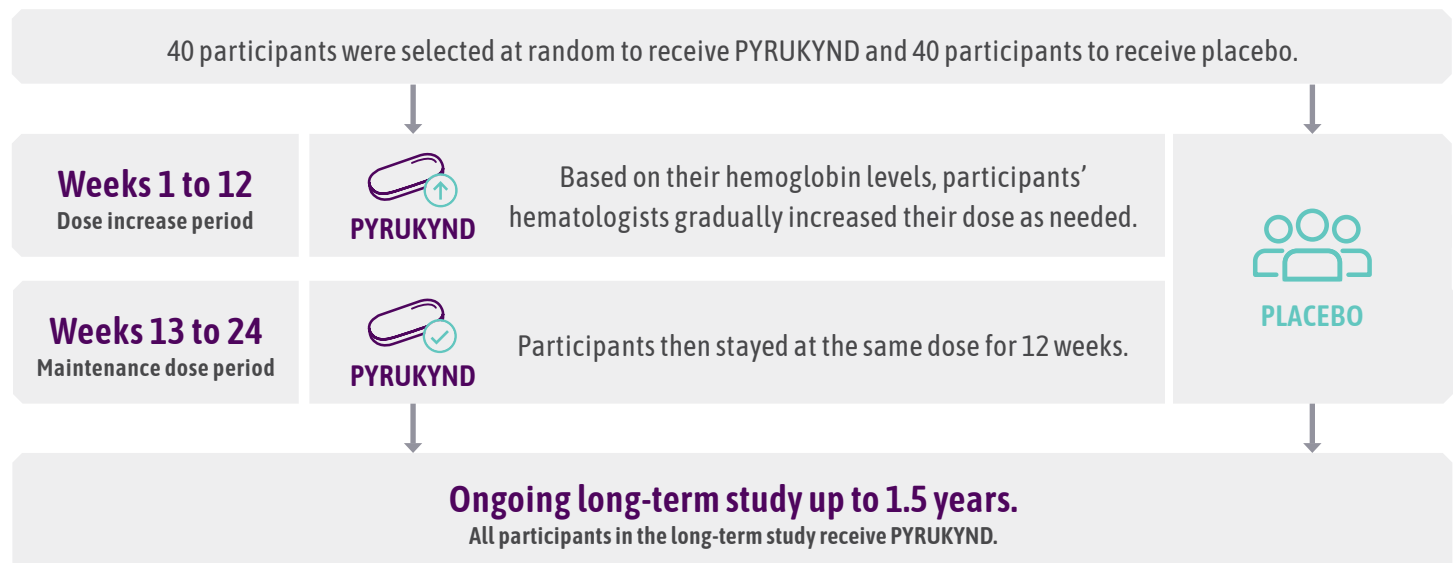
40 participants were selected at random to receive PYRUKYND and 40 participants to receive placebo.

Weeks 1 to 12
Dose increase period

PYRUKYND

Based on their hemoglobin levels, participants' hematologists gradually increased their dose as needed.

Weeks 13 to 24
Maintenance dose period

PYRUKYND

Participants then stayed at the same dose for 12 weeks.

PLACEBO

Ongoing long-term study up to 1.5 years.
All participants in the long-term study receive PYRUKYND.